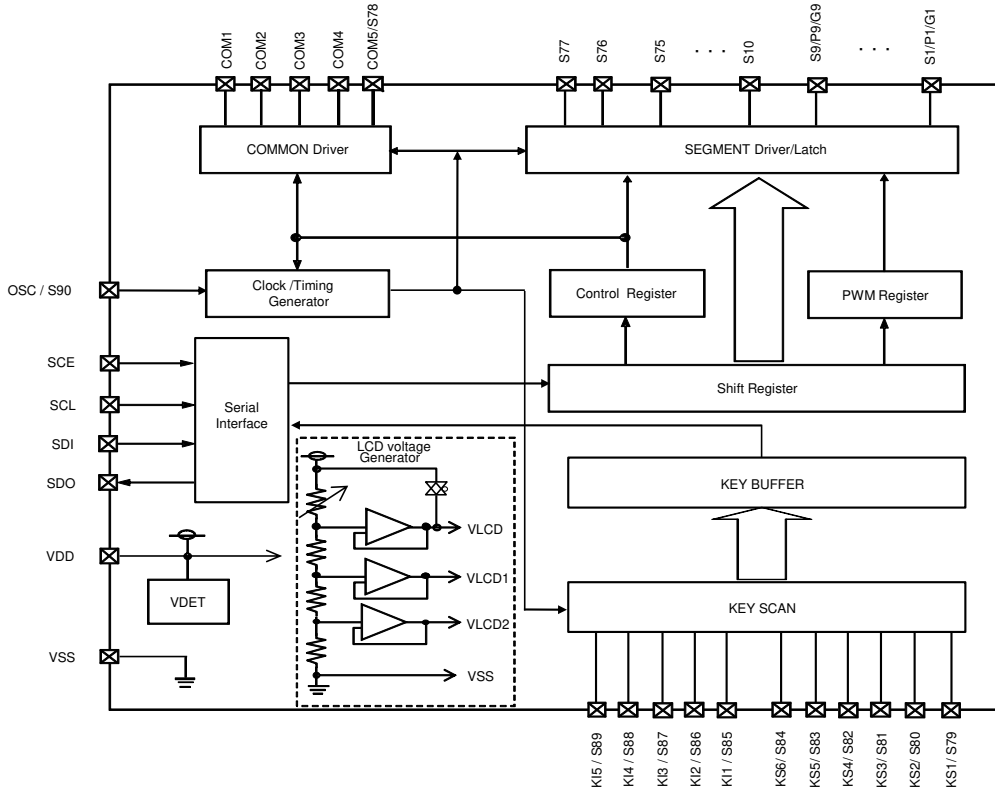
COM1 COM2 COM3 COM4 COM5/S78

S77 S76 S75 . . . S10 S9/P9/G9 . . . S1/P1/G1

COMMON Driver

SEGMENT Driver/Latch

OSC / S90

Clock /Timing Generator

Control Register

PWM Register

SCE

SCL

SDI

SDO

Serial Interface

Shift Register

LCD voltage Generator

KEY BUFFER

VLCD

VDD

VLCD1

VDET

KEY SCAN

VLCD2

VSS

VSS

KI5 / S89 KI4 / S88 KI3 / S87 KI2 / S86 KI1 / S85 KS6/ S84 KS5/ S83 KS4/ S82 KS3/ S81 KS2/ S80 KS1/ S79